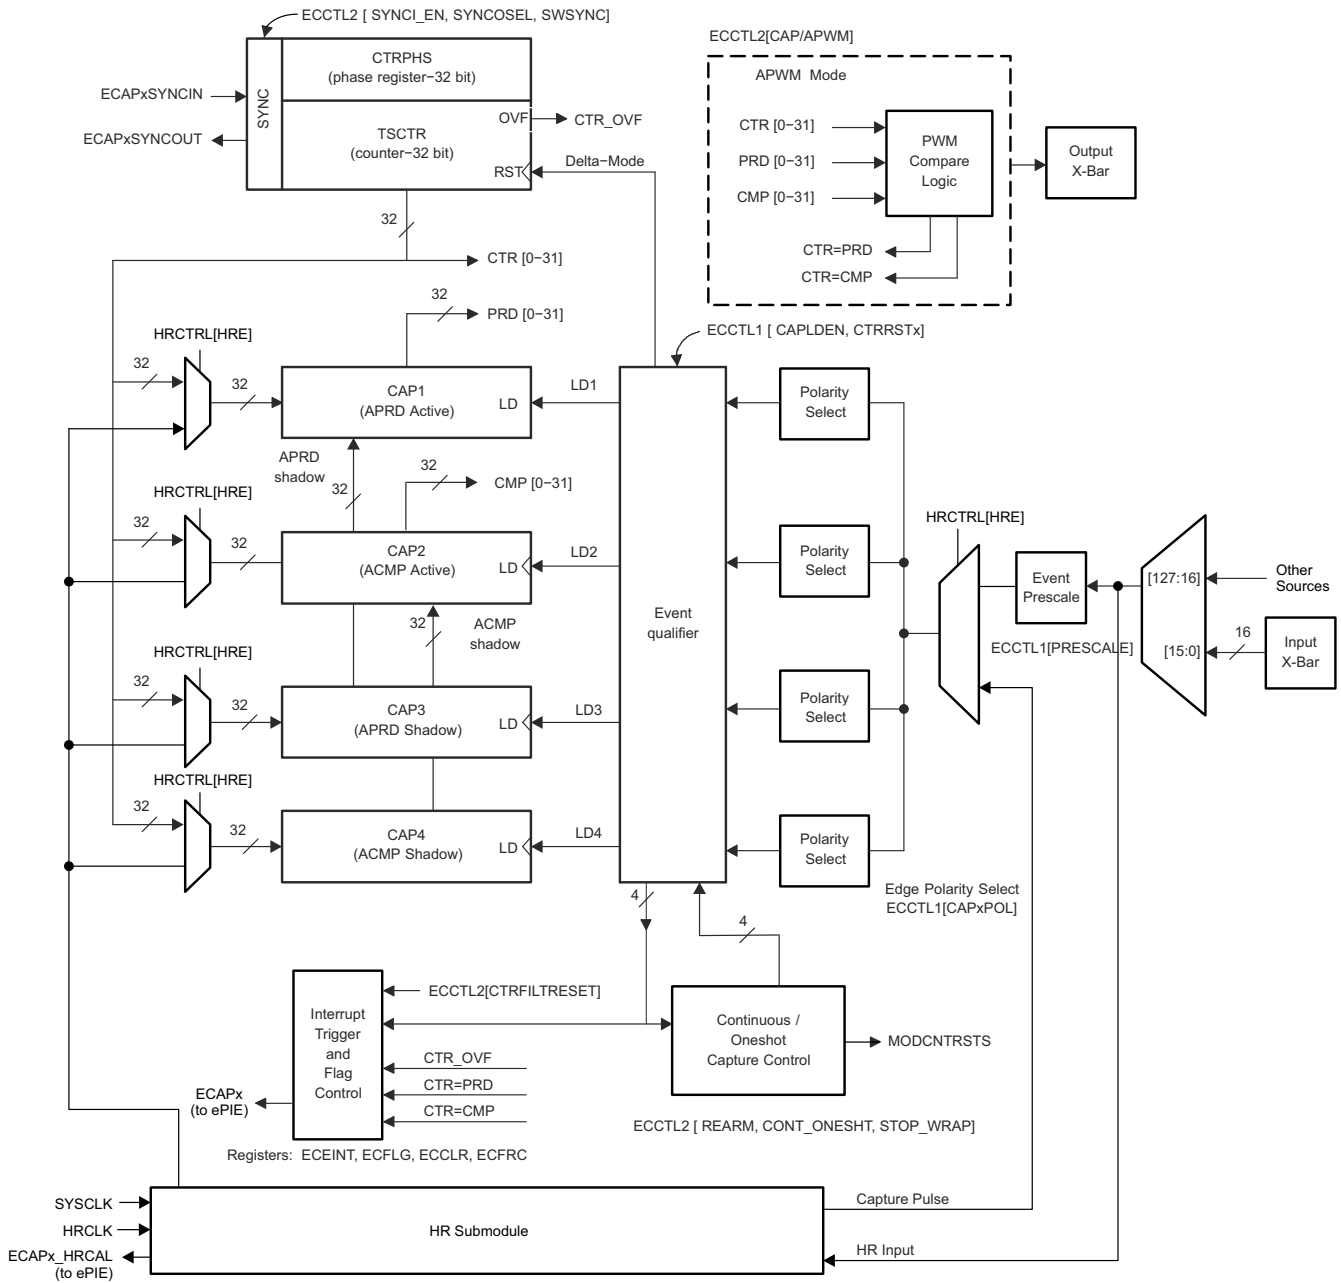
ECCTL2 [ SYNCI_EN, SYNCOSEL, SWSYNC]

ECAPxSYNCIN
ECAPxSYNCOUT
SYNC
CTRPHS
(phase register−32 bit)
TSCTR
(counter−32 bit)
OVF
CTR_OVF
RST
Delta−Mode

ECCTL2[CAP/APWM]
APWM Mode
CTR [0−31]
PRD [0−31]
CMP [0−31]
PWM Compare Logic
Output X-Bar
CTR=PRD
CTR=CMP

32
CTR [0−31]
32
PRD [0−31]
ECCTL1 [ CAPLDEN, CTRRSTx]

HRCTRL[HRE]
32
32
CAP1
(APRD Active)
LD
LD1
APRD shadow
32
32
CMP [0−31]
Polarity Select

HRCTRL[HRE]
32
32
CAP2
(ACMP Active)
LD
LD2
Polarity Select
32
ACMP shadow
Event qualifier

HRCTRL[HRE]
Event Prescale
[127:16]
Other Sources
16
[15:0]
Input X-Bar
ECCTL1[PRESCALE]

HRCTRL[HRE]
32
32
CAP3
(APRD Shadow)
LD
LD3
Polarity Select

HRCTRL[HRE]
32
32
CAP4
(ACMP Shadow)
LD
LD4
Polarity Select

Edge Polarity Select
ECCTL1[CAPxPOL]
4
4

Interrupt Trigger and Flag Control
ECCTL2[CTRFILTRESET]
CTR_OVF
CTR=PRD
CTR=CMP
ECAPx
(to ePIE)
Continuous / Oneshot Capture Control
MODCNTRSTS
ECCTL2 [ REARM, CONT_ONESHT, STOP_WRAP]
Registers: ECEINT, ECFLG, ECCLR, ECFRC

SYSCLK
HRCLK
ECAPx_HRCAL
(to ePIE)
HR Submodule
Capture Pulse
HR Input